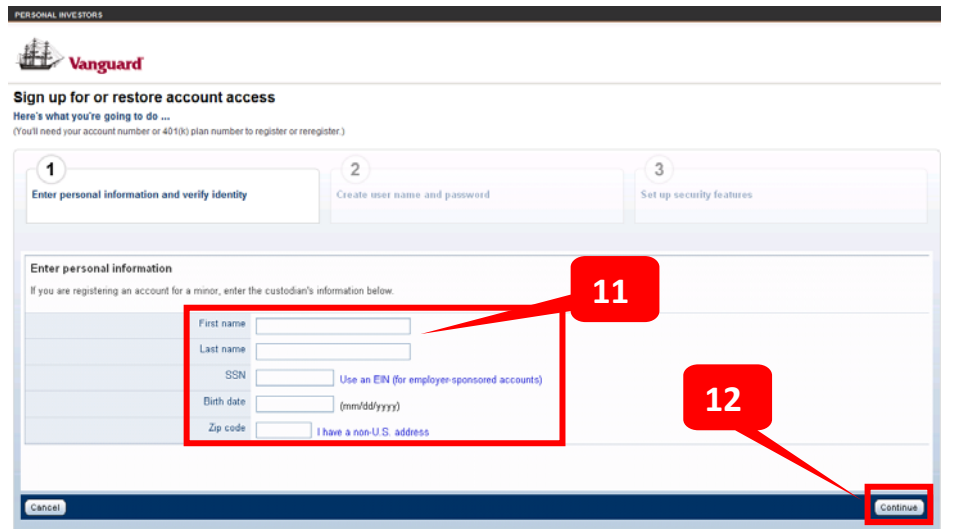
PERSONAL INVESTORS

Vanguard

Sign up for or restore account access

Here's what you're going to do ...

(You'll need your account number or 401(k) plan number to register or reregister.)

1
Enter personal information and verify identity

2
Create user name and password

3
Set up security features

Enter personal information

If you are registering an account for a minor, enter the custodian's information below.

11

First name

Last name

SSN Use an EIN (for employer-sponsored accounts)

Birth date (mm/dd/yyyy)

Zip code I have a non-U.S. address

12

Cancel

Continue